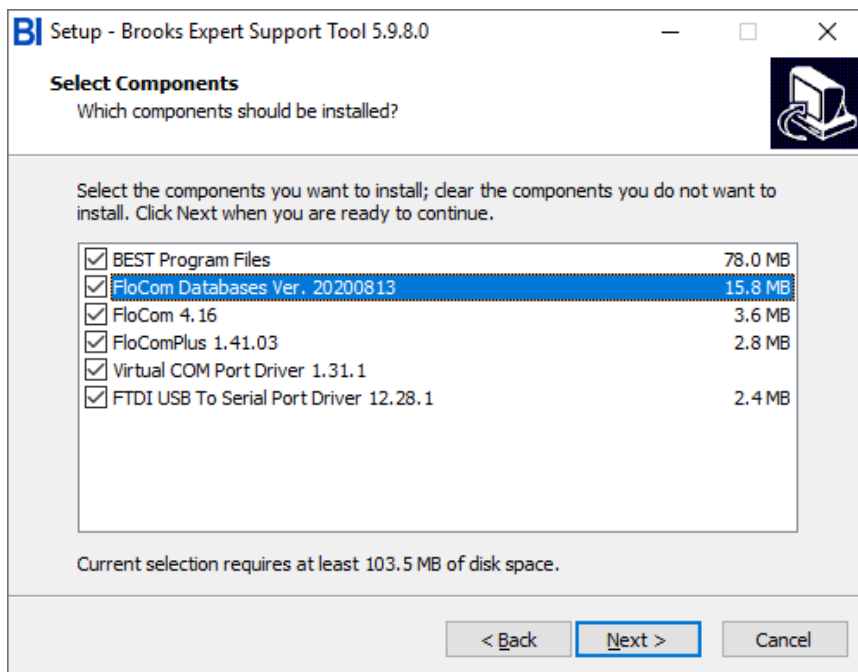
BI Setup - Brooks Expert Support Tool 5.9.8.0

Select Components
Which components should be installed?

Select the components you want to install; clear the components you do not want to install. Click Next when you are ready to continue.

| | |
|---|---|
| BEST Program Files | 78.0 MB |
| FloCom Databases Ver. 20200813 | 15.8 MB |
| FloCom 4.16 | 3.6 MB |
| FloComPlus 1.41.03 | 2.8 MB |
| Virtual COM Port Driver 1.31.1 | |
| FTDI USB To Serial Port Driver 12.28.1 | 2.4 MB |

Current selection requires at least 103.5 MB of disk space.

< Back
Next >
Cancel